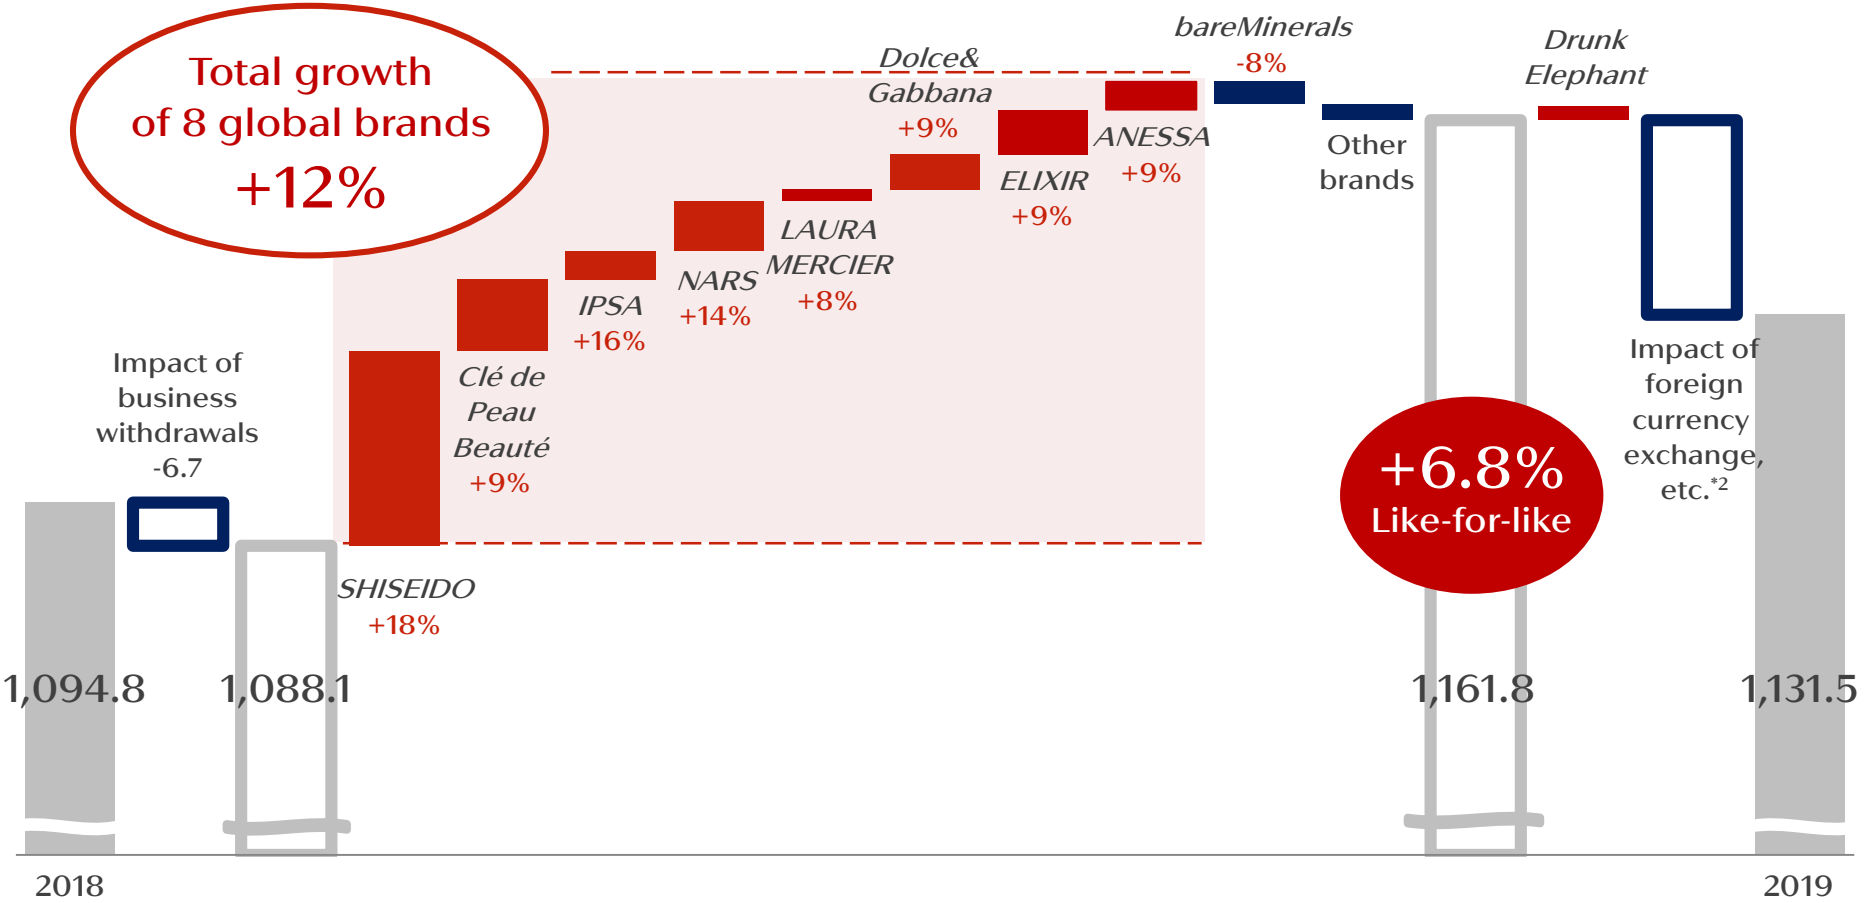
Total growth of 8 global brands
+12%

Impact of business withdrawals
-6.7

SHISEIDO
+18%

Clé de Peau Beauté
+9%

IPSA
+16%

NARS
+14%

LAURA MERCIER
+8%

Dolce& Gabbana
+9%

ELIXIR
+9%

ANESSA
+9%

bareMinerals
-8%

Other brands

+6.8%
Like-for-like

Drunk Elephant

Impact of foreign currency exchange, etc.$^{*2}$

1,094.8

1,088.1

1,161.8

1,131.5

2018

2019